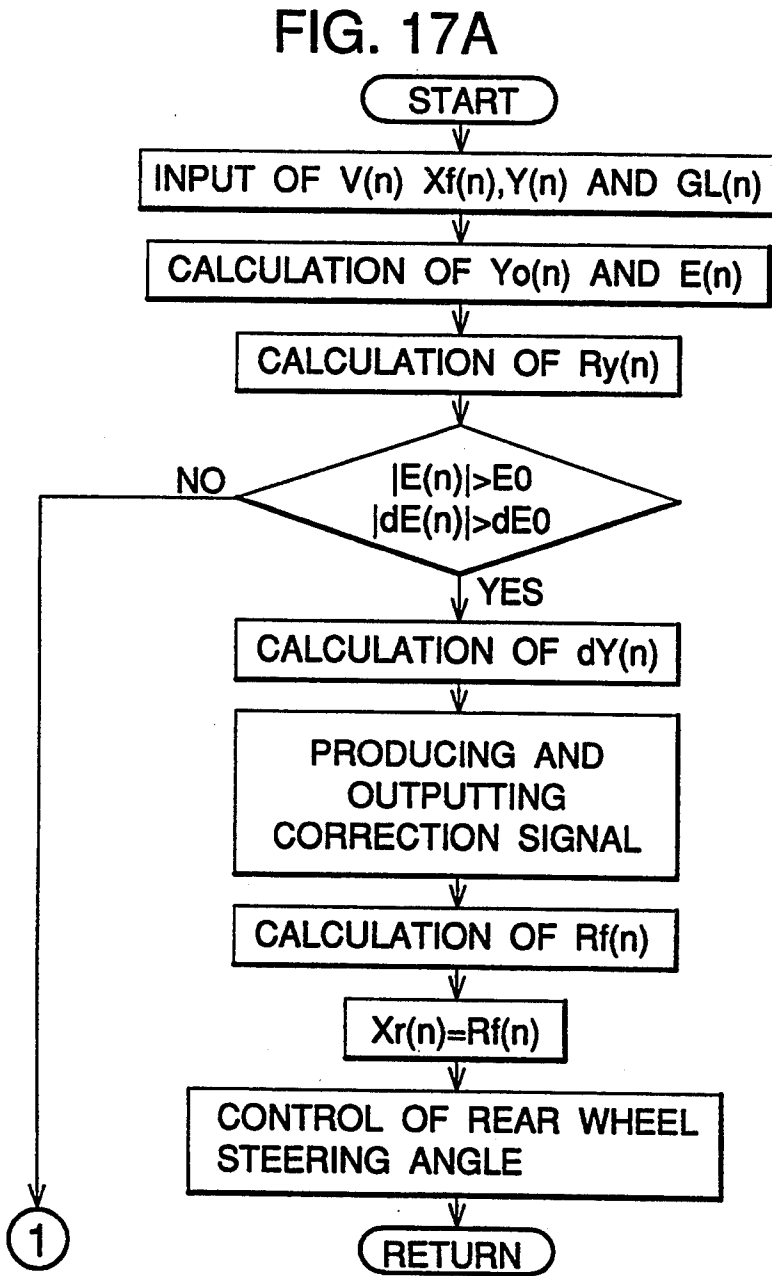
FIG. 17A

START

INPUT OF V(n) Xf(n),Y(n) AND GL(n)

CALCULATION OF Yo(n) AND E(n)

CALCULATION OF Ry(n)

NO

|E(n)|>E0
|dE(n)|>dE0

YES

CALCULATION OF dY(n)

PRODUCING AND OUTPUTTING CORRECTION SIGNAL

CALCULATION OF Rf(n)

Xr(n)=Rf(n)

CONTROL OF REAR WHEEL STEERING ANGLE

1

RETURN